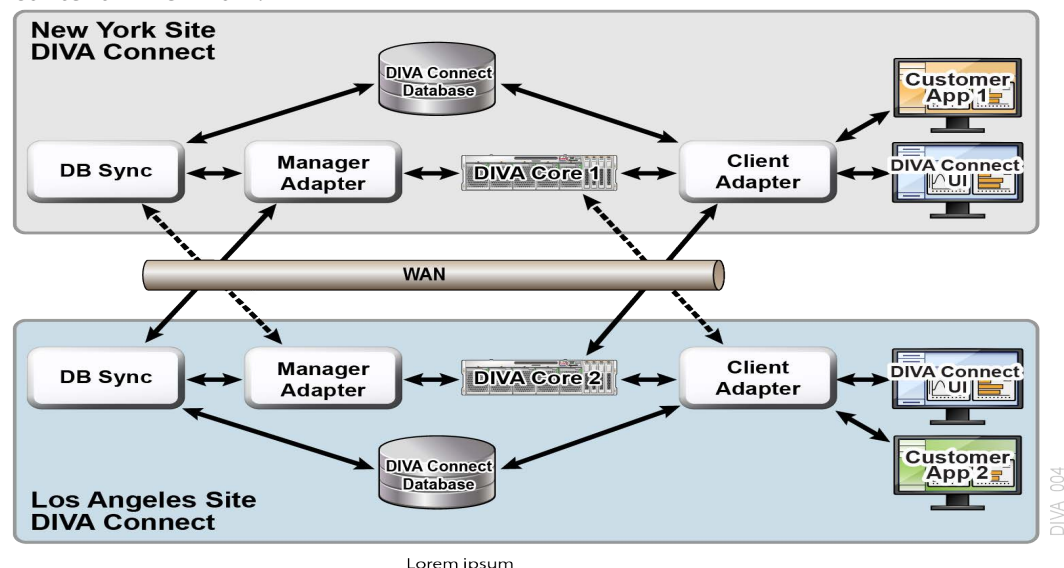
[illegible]

New York Site
DIVA Connect

DIVA Connect Database

Customer App 1

DB Sync

Manager Adapter

DIVA Core 1

Client Adapter

DIVA Connect UI

WAN

DB Sync

Manager Adapter

DIVA Core 2

Client Adapter

DIVA Connect UI

DIVA Connect Database

Customer App 2

Los Angeles Site
DIVA Connect

DIVA_004

Lorem ipsum